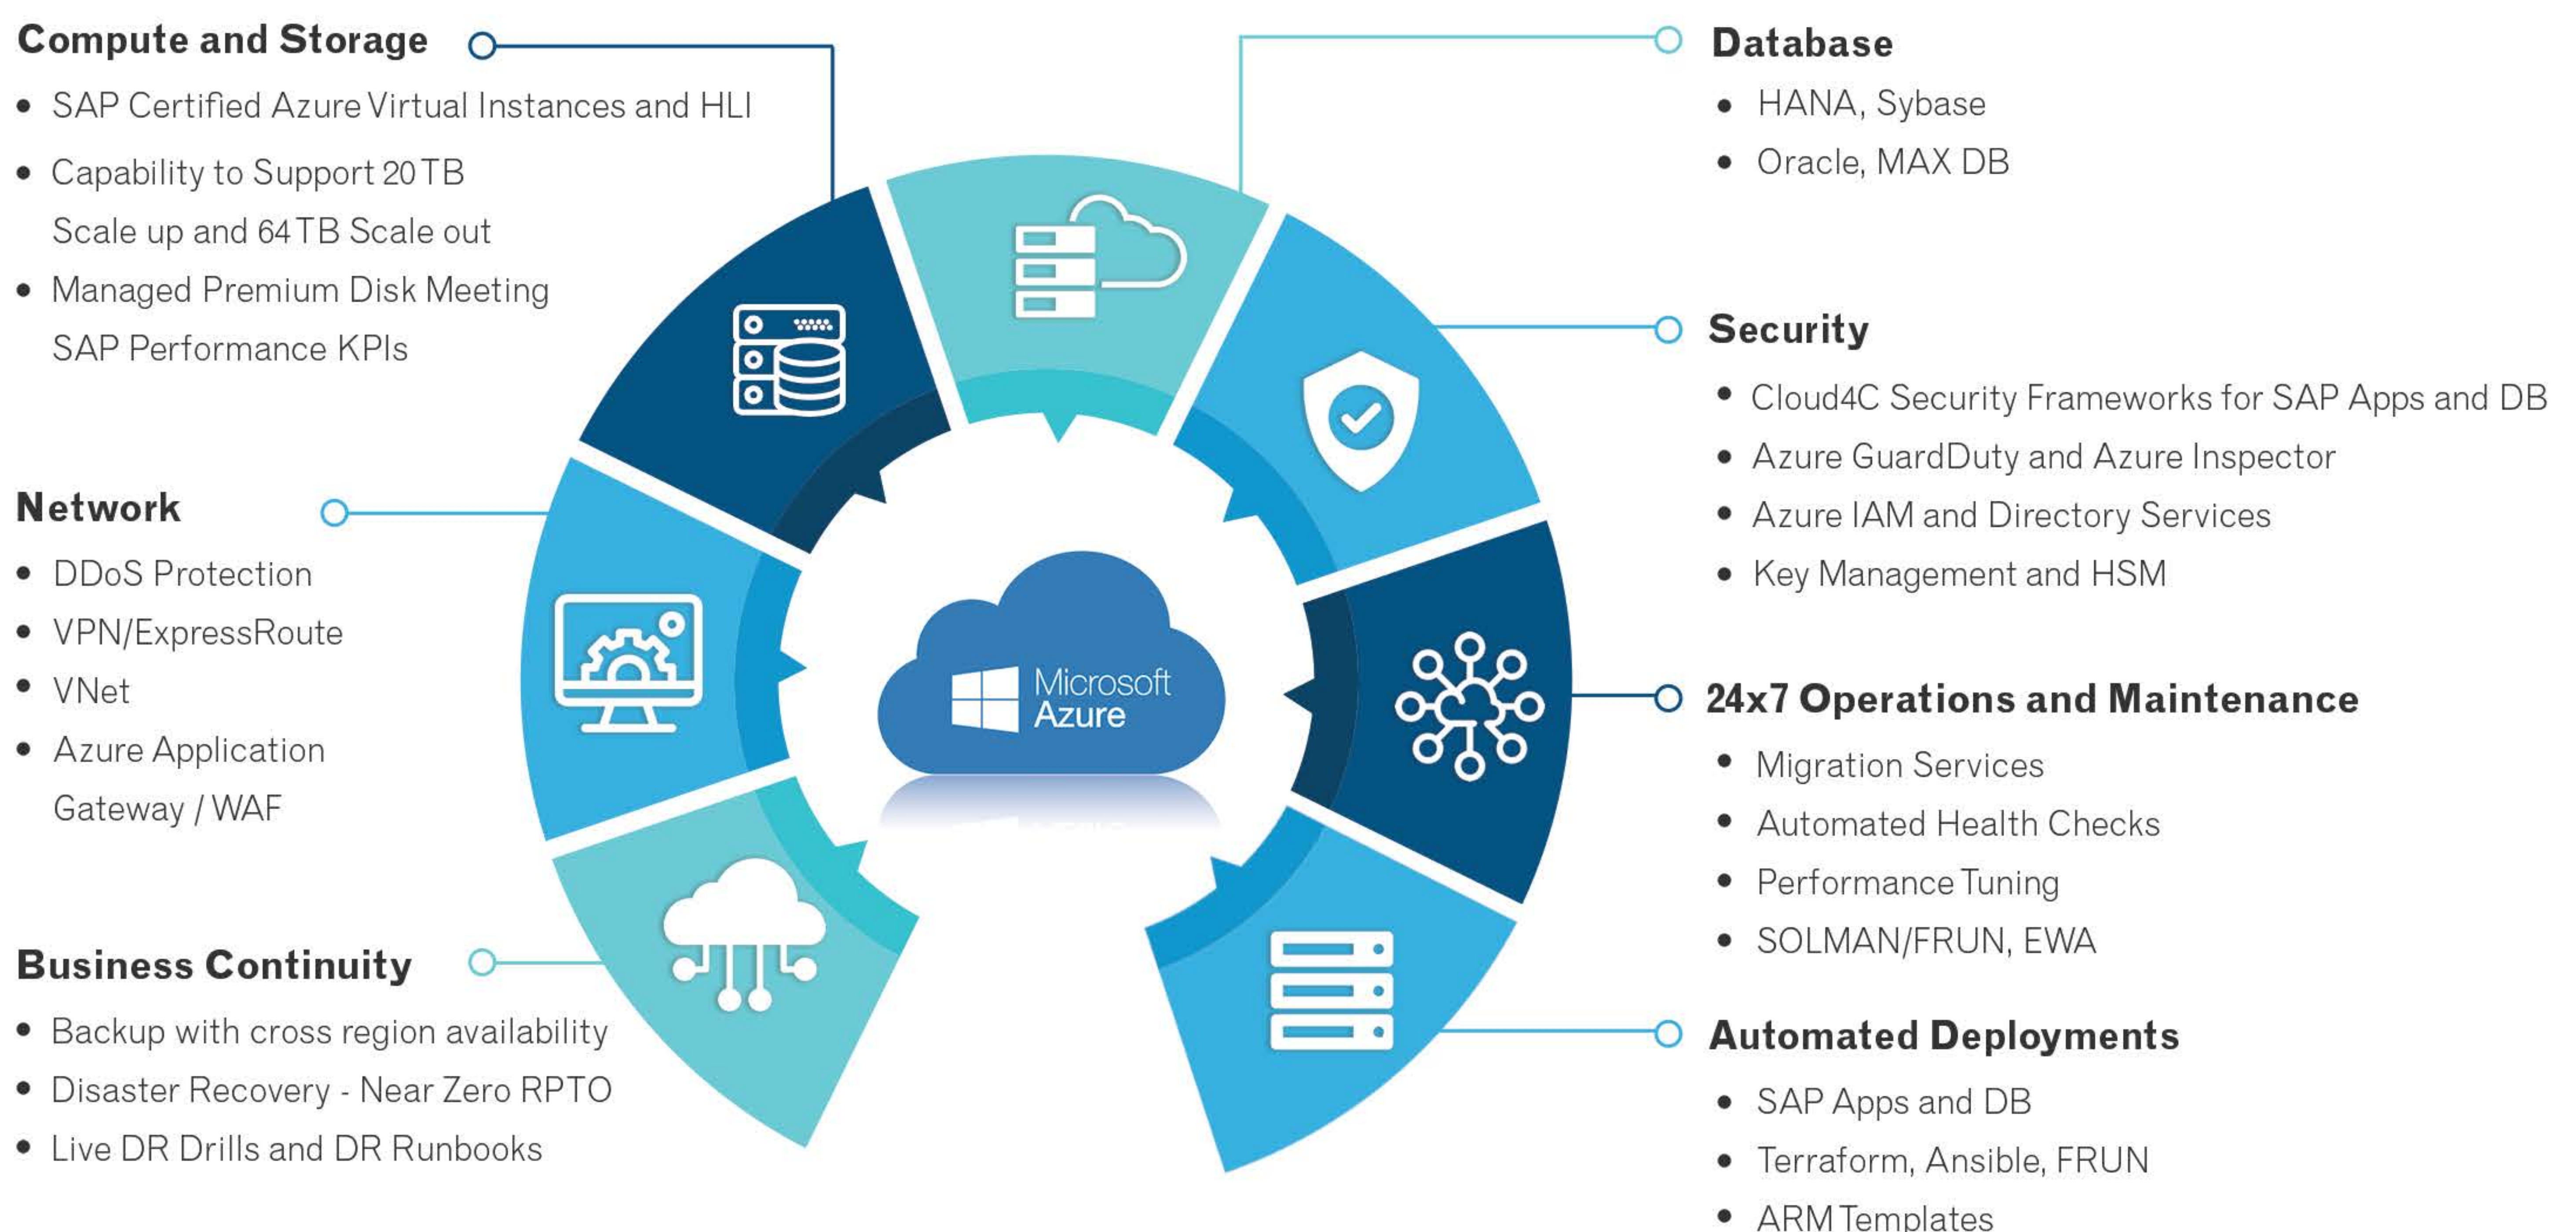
Compute and Storage
- SAP Certified Azure Virtual Instances and HLI
- Capability to Support 20 TB Scale up and 64 TB Scale out
- Managed Premium Disk Meeting SAP Performance KPIs

Network
- DDoS Protection
- VPN/ExpressRoute
- VNet
- Azure Application Gateway / WAF

Business Continuity
- Backup with cross region availability
- Disaster Recovery - Near Zero RPTO
- Live DR Drills and DR Runbooks

Microsoft Azure

Database
- HANA, Sybase
- Oracle, MAX DB

Security
- Cloud4C Security Frameworks for SAP Apps and DB
- Azure GuardDuty and Azure Inspector
- Azure IAM and Directory Services
- Key Management and HSM

24x7 Operations and Maintenance
- Migration Services
- Automated Health Checks
- Performance Tuning
- SOLMAN/FRUN, EWA

Automated Deployments
- SAP Apps and DB
- Terraform, Ansible, FRUN
- ARM Templates